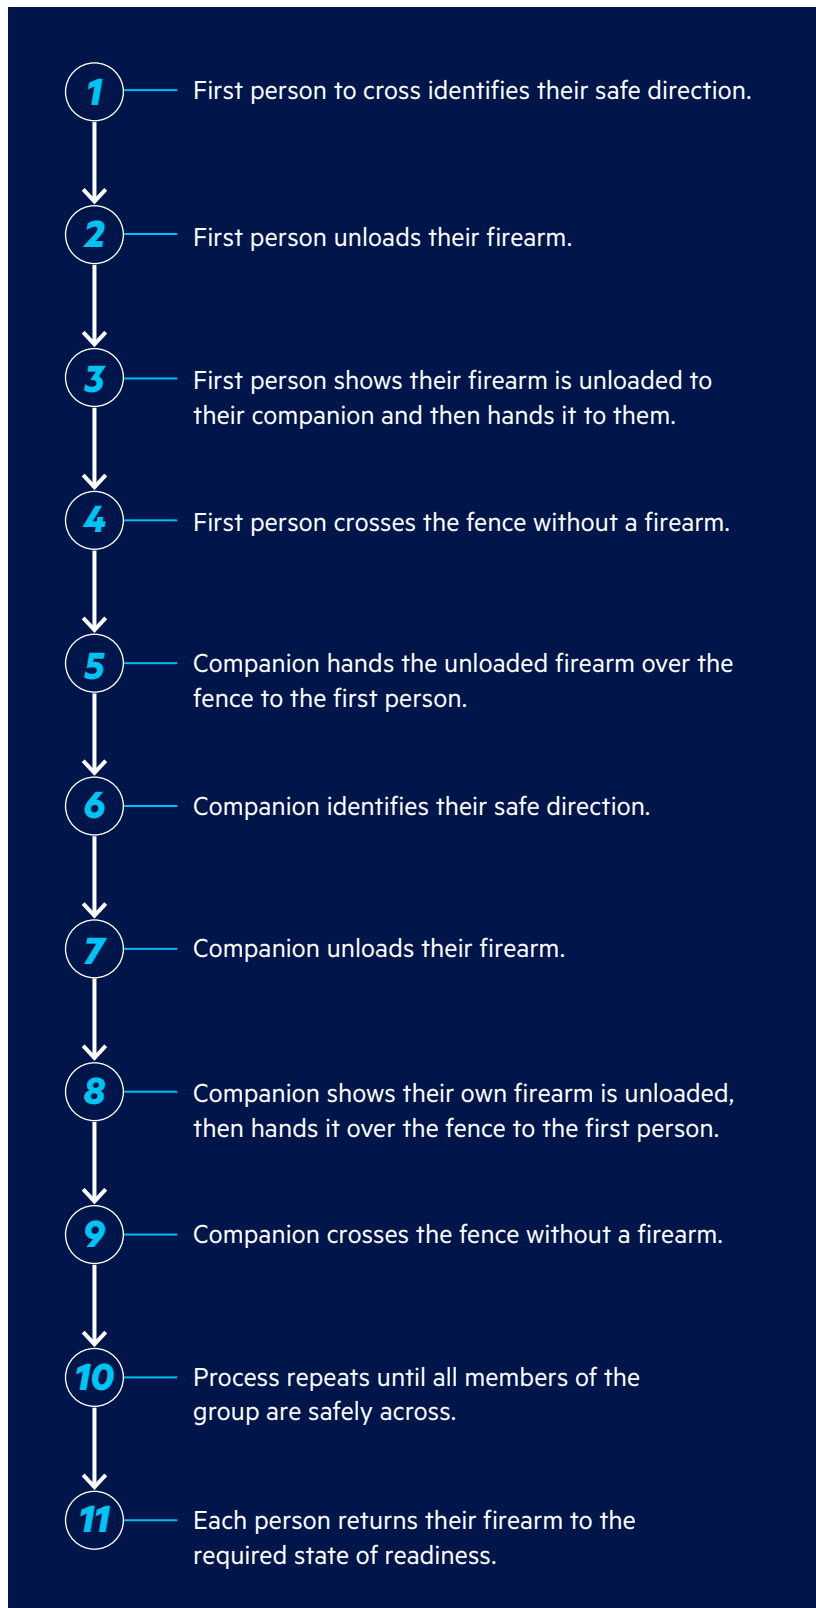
1 First person to cross identifies their safe direction.

2 First person unloads their firearm.

3 First person shows their firearm is unloaded to their companion and then hands it to them.

4 First person crosses the fence without a firearm.

5 Companion hands the unloaded firearm over the fence to the first person.

6 Companion identifies their safe direction.

7 Companion unloads their firearm.

8 Companion shows their own firearm is unloaded, then hands it over the fence to the first person.

9 Companion crosses the fence without a firearm.

10 Process repeats until all members of the group are safely across.

11 Each person returns their firearm to the required state of readiness.